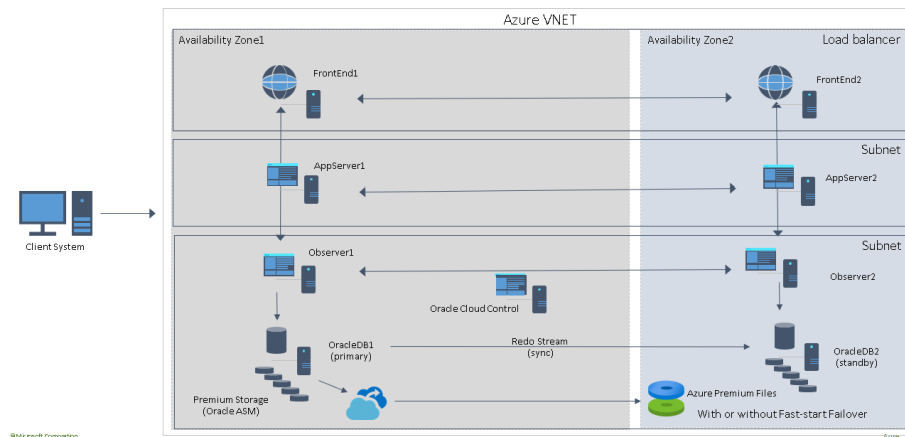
Azure VNET

Availability Zone1

Availability Zone2

Load balancer

FrontEnd1

FrontEnd2

Subnet

AppServer1

AppServer2

Client System

Subnet

Observer1

Observer2

Oracle Cloud Control

OracleDB1
(primary)

Redo Stream
(sync)

OracleDB2
(standby)

Premium Storage
(Oracle ASM)

Azure Premium Files

With or without Fast-start Failover

©Microsoft Corporation

Azure